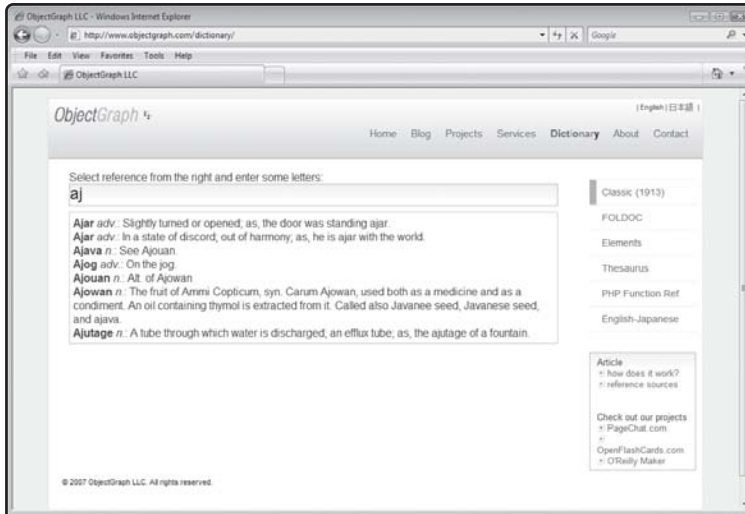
ObjectGraph LLC - Windows Internet Explorer
http://www.objectgraph.com/dictionary/
Google
File Edit View Favorites Tools Help
ObjectGraph LLC

ObjectGraph

[English | 日本語 ]

Home Blog Projects Services Dictionary About Contact

Select reference from the right and enter some letters:
aj

Ajar *adv.*: Slightly turned or opened; as, the door was standing ajar.
Ajar *adv.*: In a state of discord; out of harmony; as, he is ajar with the world.
Ajava *n.*: See Ajouan.
Ajog *adv.*: On the jog.
Ajouan *n.*: Alt. of Ajowan
Ajowan *n.*: The fruit of Ammi Copticum, syn. Carum Ajowan, used both as a medicine and as a condiment. An oil containing thymol is extracted from it. Called also Javanee seed, Javanese seed, and ajava.
Ajutage *n.*: A tube through which water is discharged; an efflux tube; as, the ajutage of a fountain.

Classic (1913)
FOLDOC
Elements
Thesaurus
PHP Function Ref
English-Japanese

Article
how does it work?
reference sources

Check out our projects
PageChat.com
OpenFlashCards.com
O'Reilly Maker

© 2007 ObjectGraph LLC. All rights reserved.